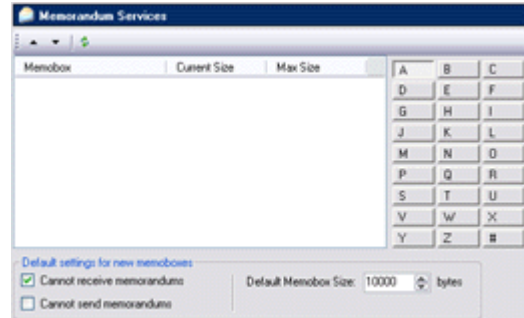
Memorandum Services

| Memobox | Current Size | Max Size |
|---|---|---|

| A | B | C |
|---|---|---|
| D | E | F |
| G | H | I |
| J | K | L |
| M | N | O |
| P | Q | R |
| S | T | U |
| V | W | X |
| Y | Z | # |

Default settings for new memoboxes

Cannot receive memorandums

Cannot send memorandums

Default Memobox Size: 10000 bytes